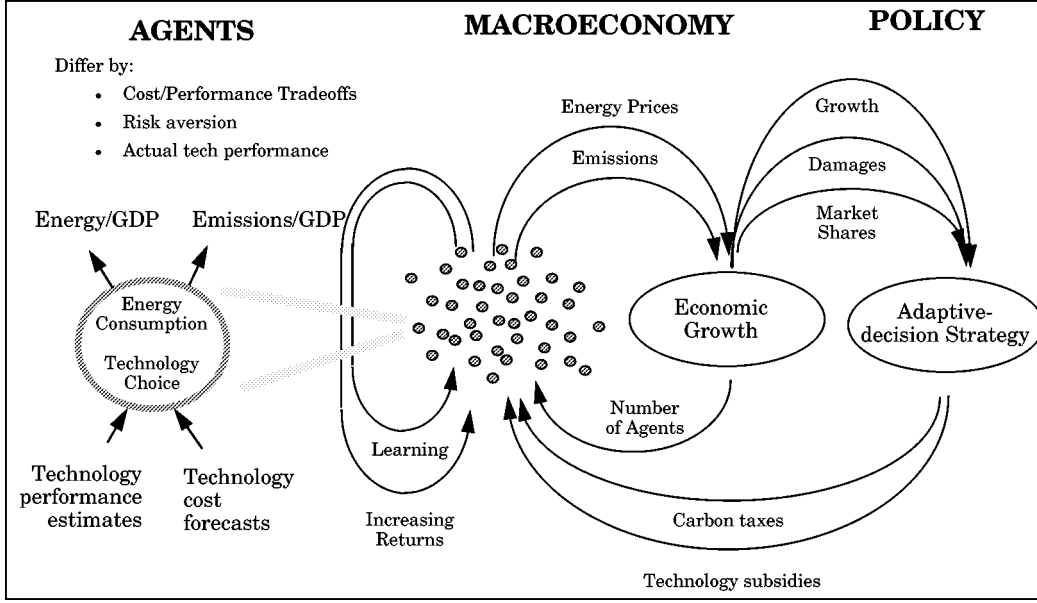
AGENTS

MACROECONOMY

POLICY

Differ by:

- Cost/Performance Tradeoffs
- Risk aversion
- Actual tech performance

Energy Prices

Emissions

Growth

Damages

Market Shares

Energy/GDP

Emissions/GDP

Energy Consumption

Technology Choice

Economic Growth

Adaptive-decision Strategy

Number of Agents

Learning

Technology performance estimates

Technology cost forecasts

Increasing Returns

Carbon taxes

Technology subsidies